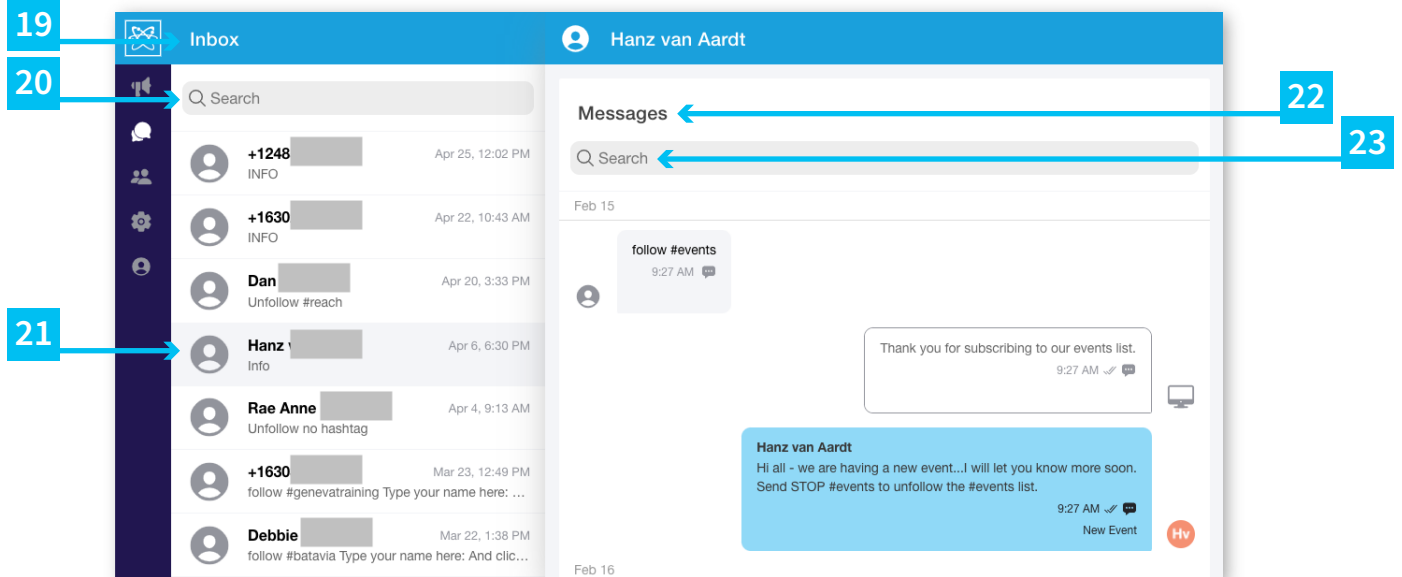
19

20

21

Inbox

Search

+1248 Apr 25, 12:02 PM
INFO

+1630 Apr 22, 10:43 AM
INFO

Dan Apr 20, 3:33 PM
Unfollow #reach

Hanz Apr 6, 6:30 PM
Info

Rae Anne Apr 4, 9:13 AM
Unfollow no hashtag

+1630 Mar 23, 12:49 PM
follow #genevatraining Type your name here: ...

Debbie Mar 22, 1:38 PM
follow #batavia Type your name here: And clic...

Hanz van Aardt

Messages

22

Search

23

Feb 15

follow #events
9:27 AM

Thank you for subscribing to our events list.
9:27 AM

Hanz van Aardt
Hi all - we are having a new event...I will let you know more soon. Send STOP #events to unfollow the #events list.
9:27 AM
New Event

Hv

Feb 16